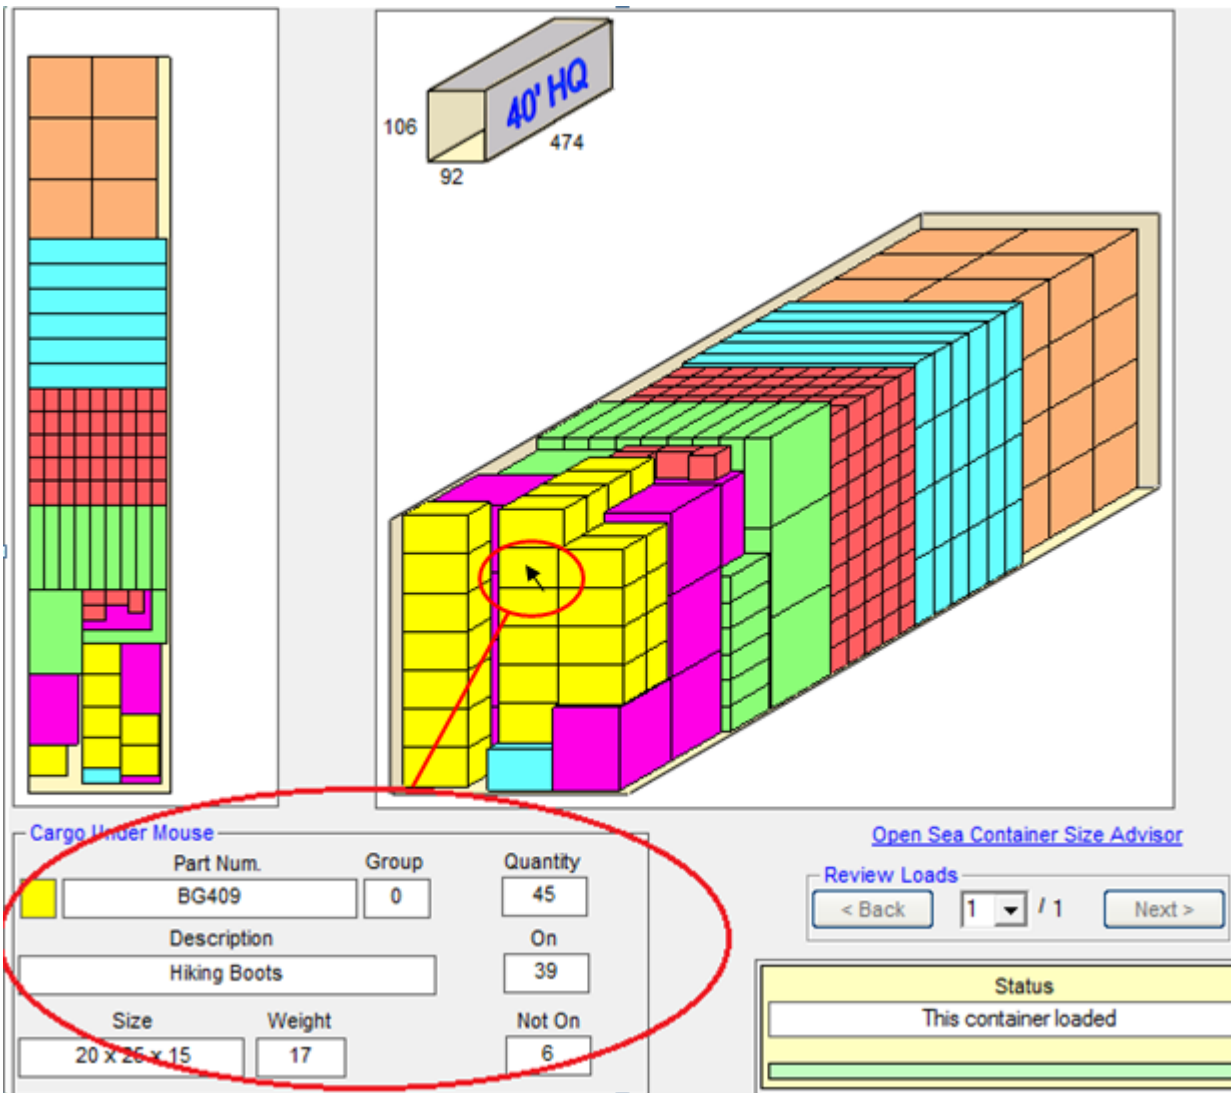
40' HQ
106
474
92

Cargo Under Mouse
Part Num.
Group
Quantity
BG409
0
45
Description
On
Hiking Boots
39
Size
Weight
Not On
20 x 26 x 15
17
6

Open Sea Container Size Advisor

Review Loads
< Back
1
/ 1
Next >

Status
This container loaded